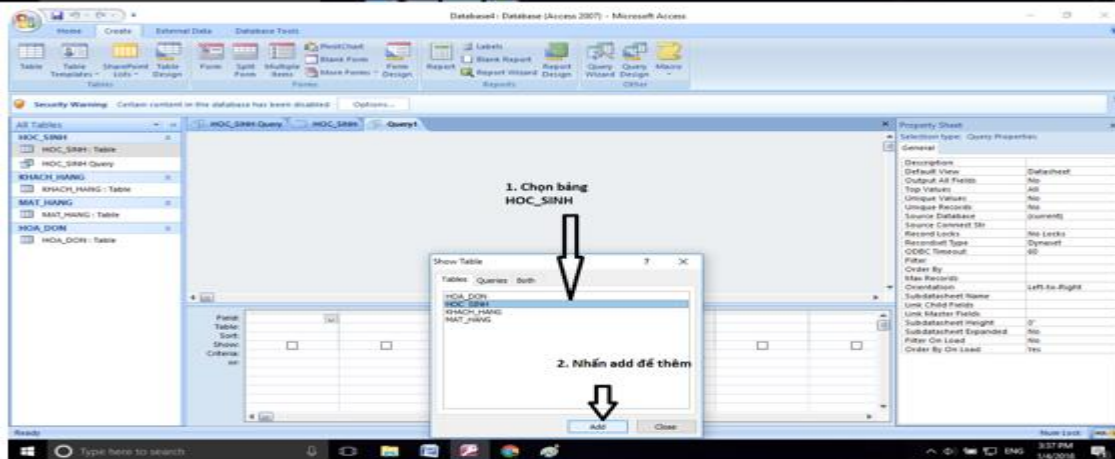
Database1 : Database (Access 2007) - Microsoft Access

Home Create External Data Database Tools

Table Table Templates SharePoint Lists Table Design
Tables

Form Split Form Multiple Items PivotChart Blank Form More Forms Form Design
Forms

Report Labels Blank Report Report Wizard Report Design
Reports

Query Wizard Query Design Macro
Other

Security Warning Certain content in the database has been disabled Options...

All Tables
HOC_SINH
HOC_SINH : Table
HOC_SINH Query
KHACH_HANG
KHACH_HANG : Table
MAT_HANG
MAT_HANG : Table
HOA_DON
HOA_DON : Table

HOC_SINH Query HOC_SINH Query1

1. Chọn bảng HOC_SINH

Field:
Table:
Sort:
Show:
Criteria:
or:

Show Table
Tables Queries Both
HOA_DON
HOC_SINH
KHACH_HANG
MAT_HANG

2. Nhấn add để thêm

Add Close

Property Sheet
Selection type: Query Properties
General

| | |
|---|---|
| Description | |
| Default View | Datasheet |
| Output All Fields | No |
| Top Values | All |
| Unique Values | No |
| Unique Records | No |
| Source Database | (current) |
| Source Connect Str | |
| Record Locks | No Locks |
| Recordset Type | Dynaset |
| ODBC Timeout | 60 |
| Filter | |
| Order By | |
| Max Records | |
| Orientation | Left-to-Right |
| Subdatasheet Name | |
| Link Child Fields | |
| Link Master Fields | |
| Subdatasheet Height | 0" |
| Subdatasheet Expanded | No |
| Filter On Load | No |
| Order By On Load | Yes |

Ready
Num Lock

Type here to search
ENG 3:37 PM